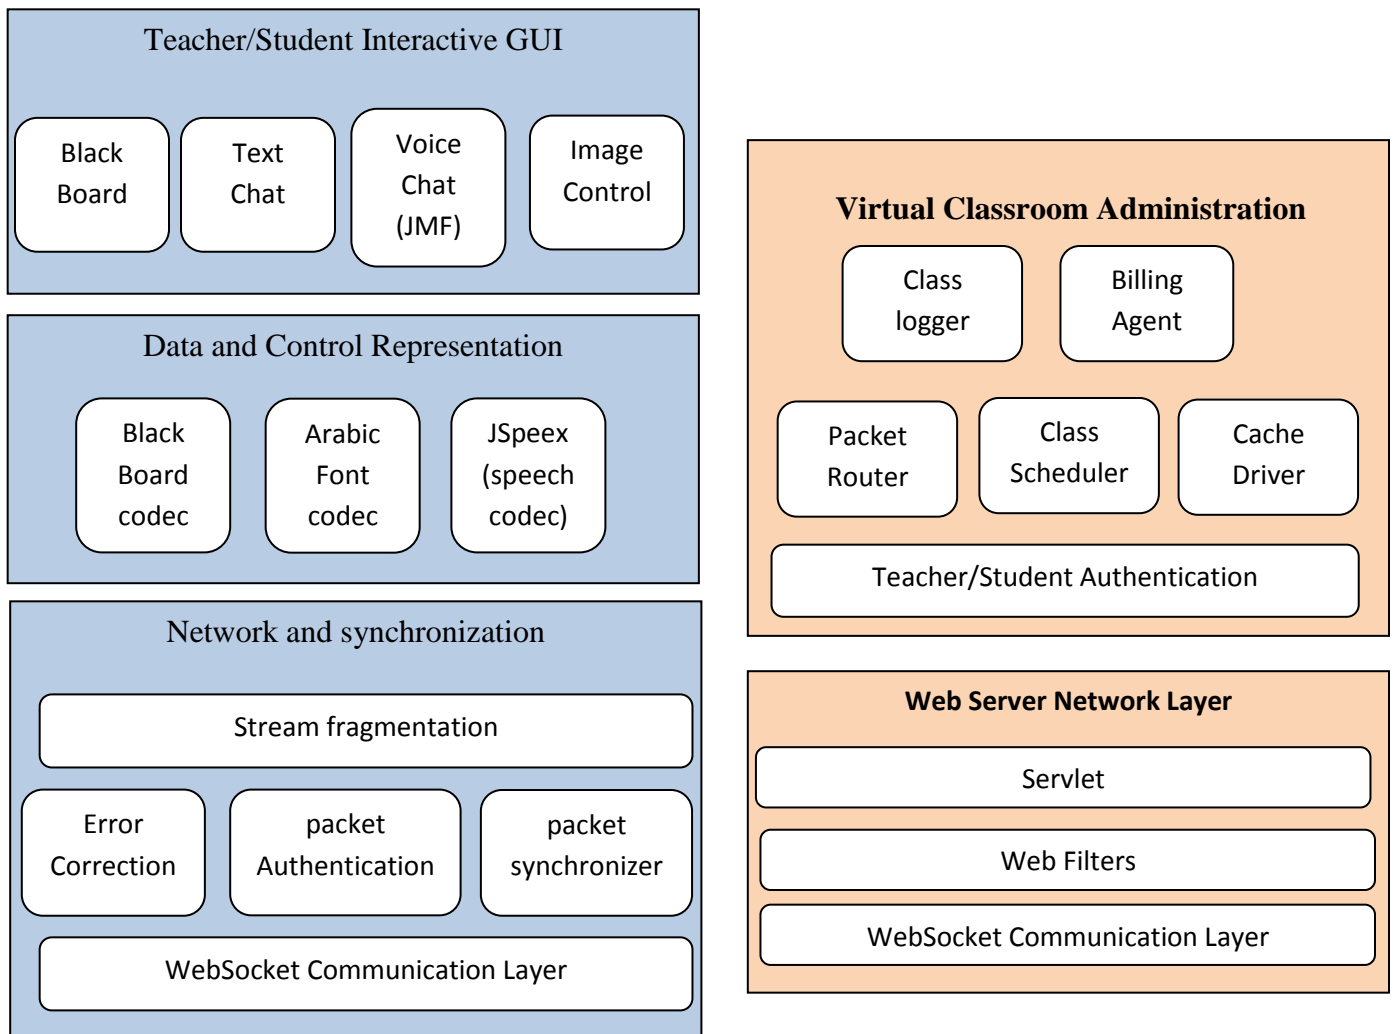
Teacher/Student Interactive GUI

Black Board

Text Chat

Voice Chat (JMF)

Image Control

Data and Control Representation

Black Board codec

Arabic Font codec

JSpeex (speech codec)

Network and synchronization

Stream fragmentation

Error Correction

packet Authentication

packet synchronizer

WebSocket Communication Layer

Virtual Classroom Administration

Class logger

Billing Agent

Packet Router

Class Scheduler

Cache Driver

Teacher/Student Authentication

Web Server Network Layer

Servlet

Web Filters

WebSocket Communication Layer